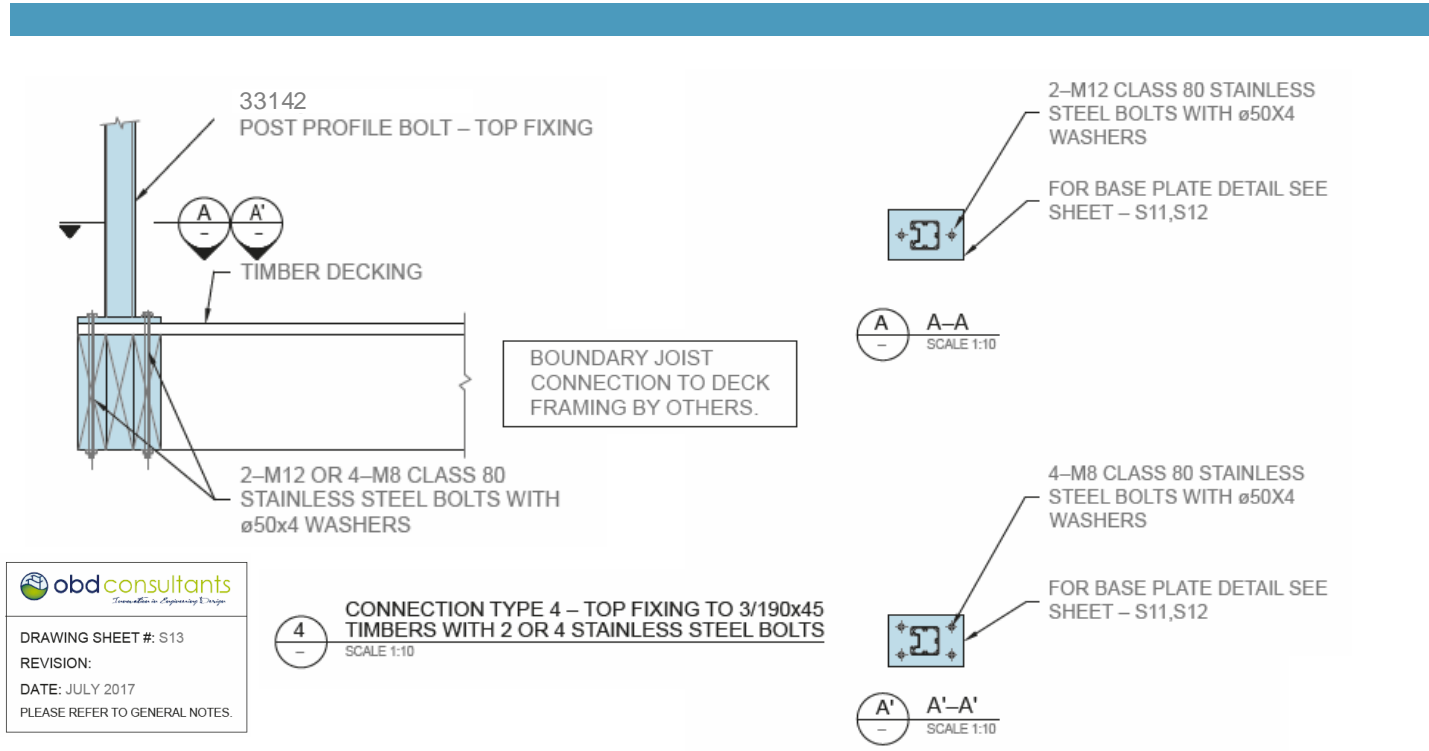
33142
POST PROFILE BOLT – TOP FIXING

A
–
A'
–

TIMBER DECKING

BOUNDARY JOIST CONNECTION TO DECK FRAMING BY OTHERS.

2–M12 OR 4–M8 CLASS 80 STAINLESS STEEL BOLTS WITH ø50x4 WASHERS

2–M12 CLASS 80 STAINLESS STEEL BOLTS WITH ø50X4 WASHERS

FOR BASE PLATE DETAIL SEE SHEET – S11,S12

A
–
A–A
SCALE 1:10

4–M8 CLASS 80 STAINLESS STEEL BOLTS WITH ø50X4 WASHERS

FOR BASE PLATE DETAIL SEE SHEET – S11,S12

A'
–
A'–A'
SCALE 1:10

4
–
CONNECTION TYPE 4 – TOP FIXING TO 3/190x45 TIMBERS WITH 2 OR 4 STAINLESS STEEL BOLTS
SCALE 1:10

obd consultants
Innovation in Engineering Design

DRAWING SHEET #: S13
REVISION:
DATE: JULY 2017
PLEASE REFER TO GENERAL NOTES.